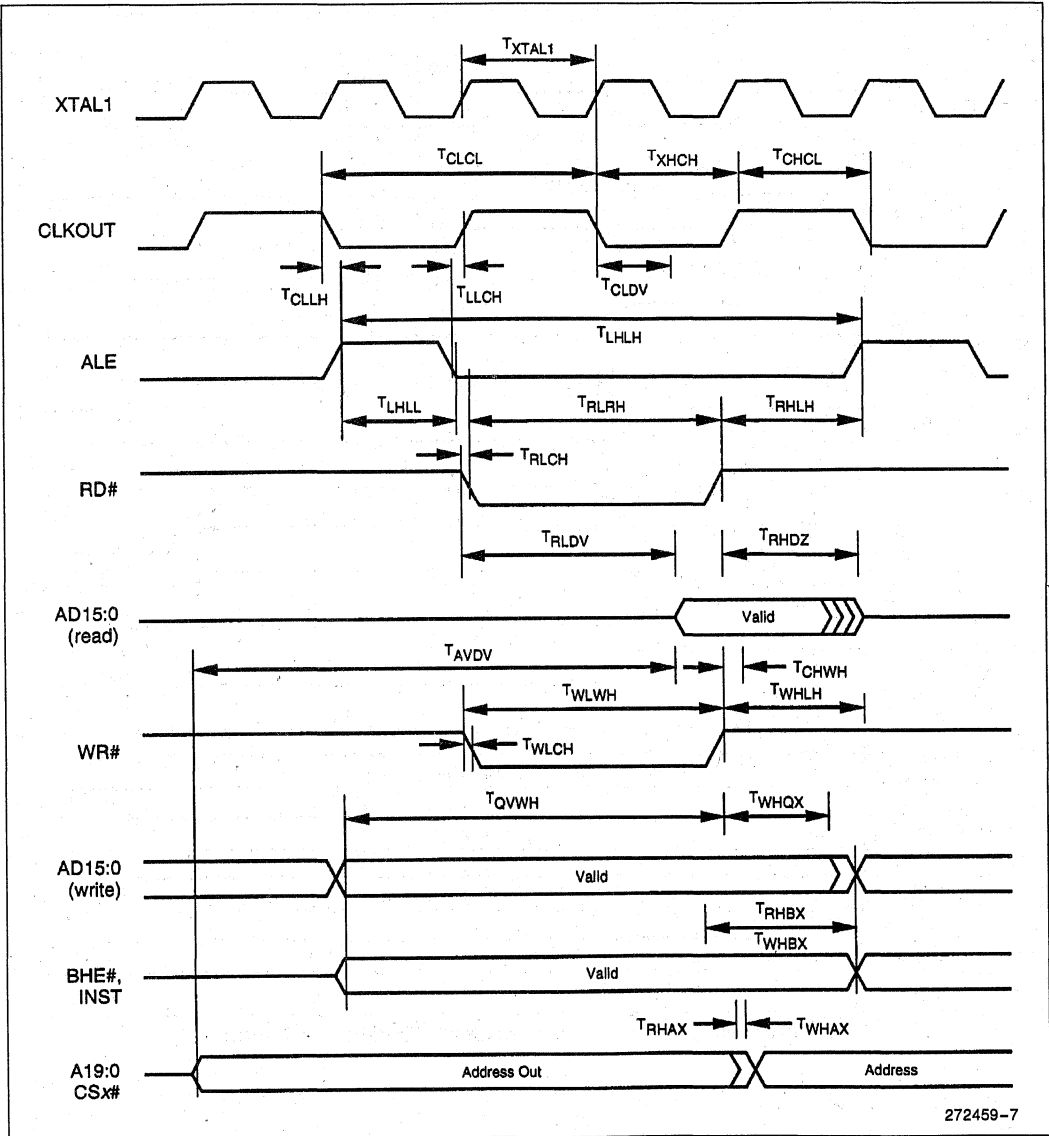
$T_{XTAL1}$

XTAL1

$T_{CLCL}$

$T_{XHCH}$

$T_{CHCL}$

CLKOUT

$T_{CLLH}$

$T_{LLCH}$

$T_{CLDV}$

$T_{LHLH}$

ALE

$T_{LHLL}$

$T_{RLRH}$

$T_{RHLH}$

$T_{RLCH}$

RD#

$T_{RLDV}$

$T_{RHDZ}$

AD15:0 (read)

Valid

$T_{AVDV}$

$T_{CHWH}$

$T_{WLWH}$

$T_{WHLH}$

WR#

$T_{WLCH}$

$T_{QVWH}$

$T_{WHQX}$

AD15:0 (write)

Valid

$T_{RHBX}$

$T_{WHBX}$

BHE#, INST

Valid

$T_{RHAX}$

$T_{WHAX}$

A19:0 CS*x*#

Address Out

Address

272459–7